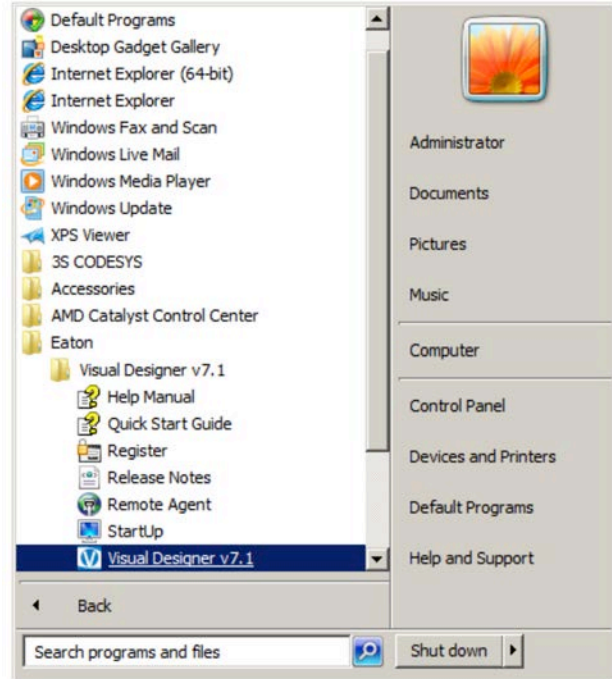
Default Programs
Desktop Gadget Gallery
Internet Explorer (64-bit)
Internet Explorer
Windows Fax and Scan
Windows Live Mail
Windows Media Player
Windows Update
XPS Viewer
3S CODESYS
Accessories
AMD Catalyst Control Center
Eaton
Visual Designer v7.1
Help Manual
Quick Start Guide
Register
Release Notes
Remote Agent
StartUp
Visual Designer v7.1

Back

Search programs and files

Administrator
Documents
Pictures
Music
Computer
Control Panel
Devices and Printers
Default Programs
Help and Support

Shut down